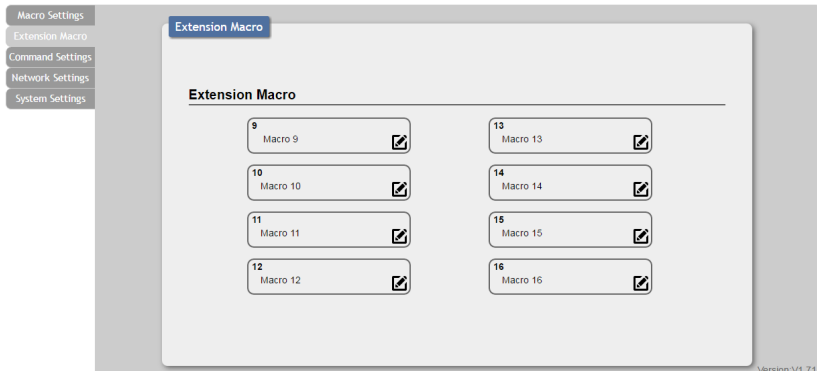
Macro Settings
Extension Macro
Command Settings
Network Settings
System Settings

Extension Macro

Extension Macro

9
Macro 9

10
Macro 10

11
Macro 11

12
Macro 12

13
Macro 13

14
Macro 14

15
Macro 15

16
Macro 16

Version V1.71